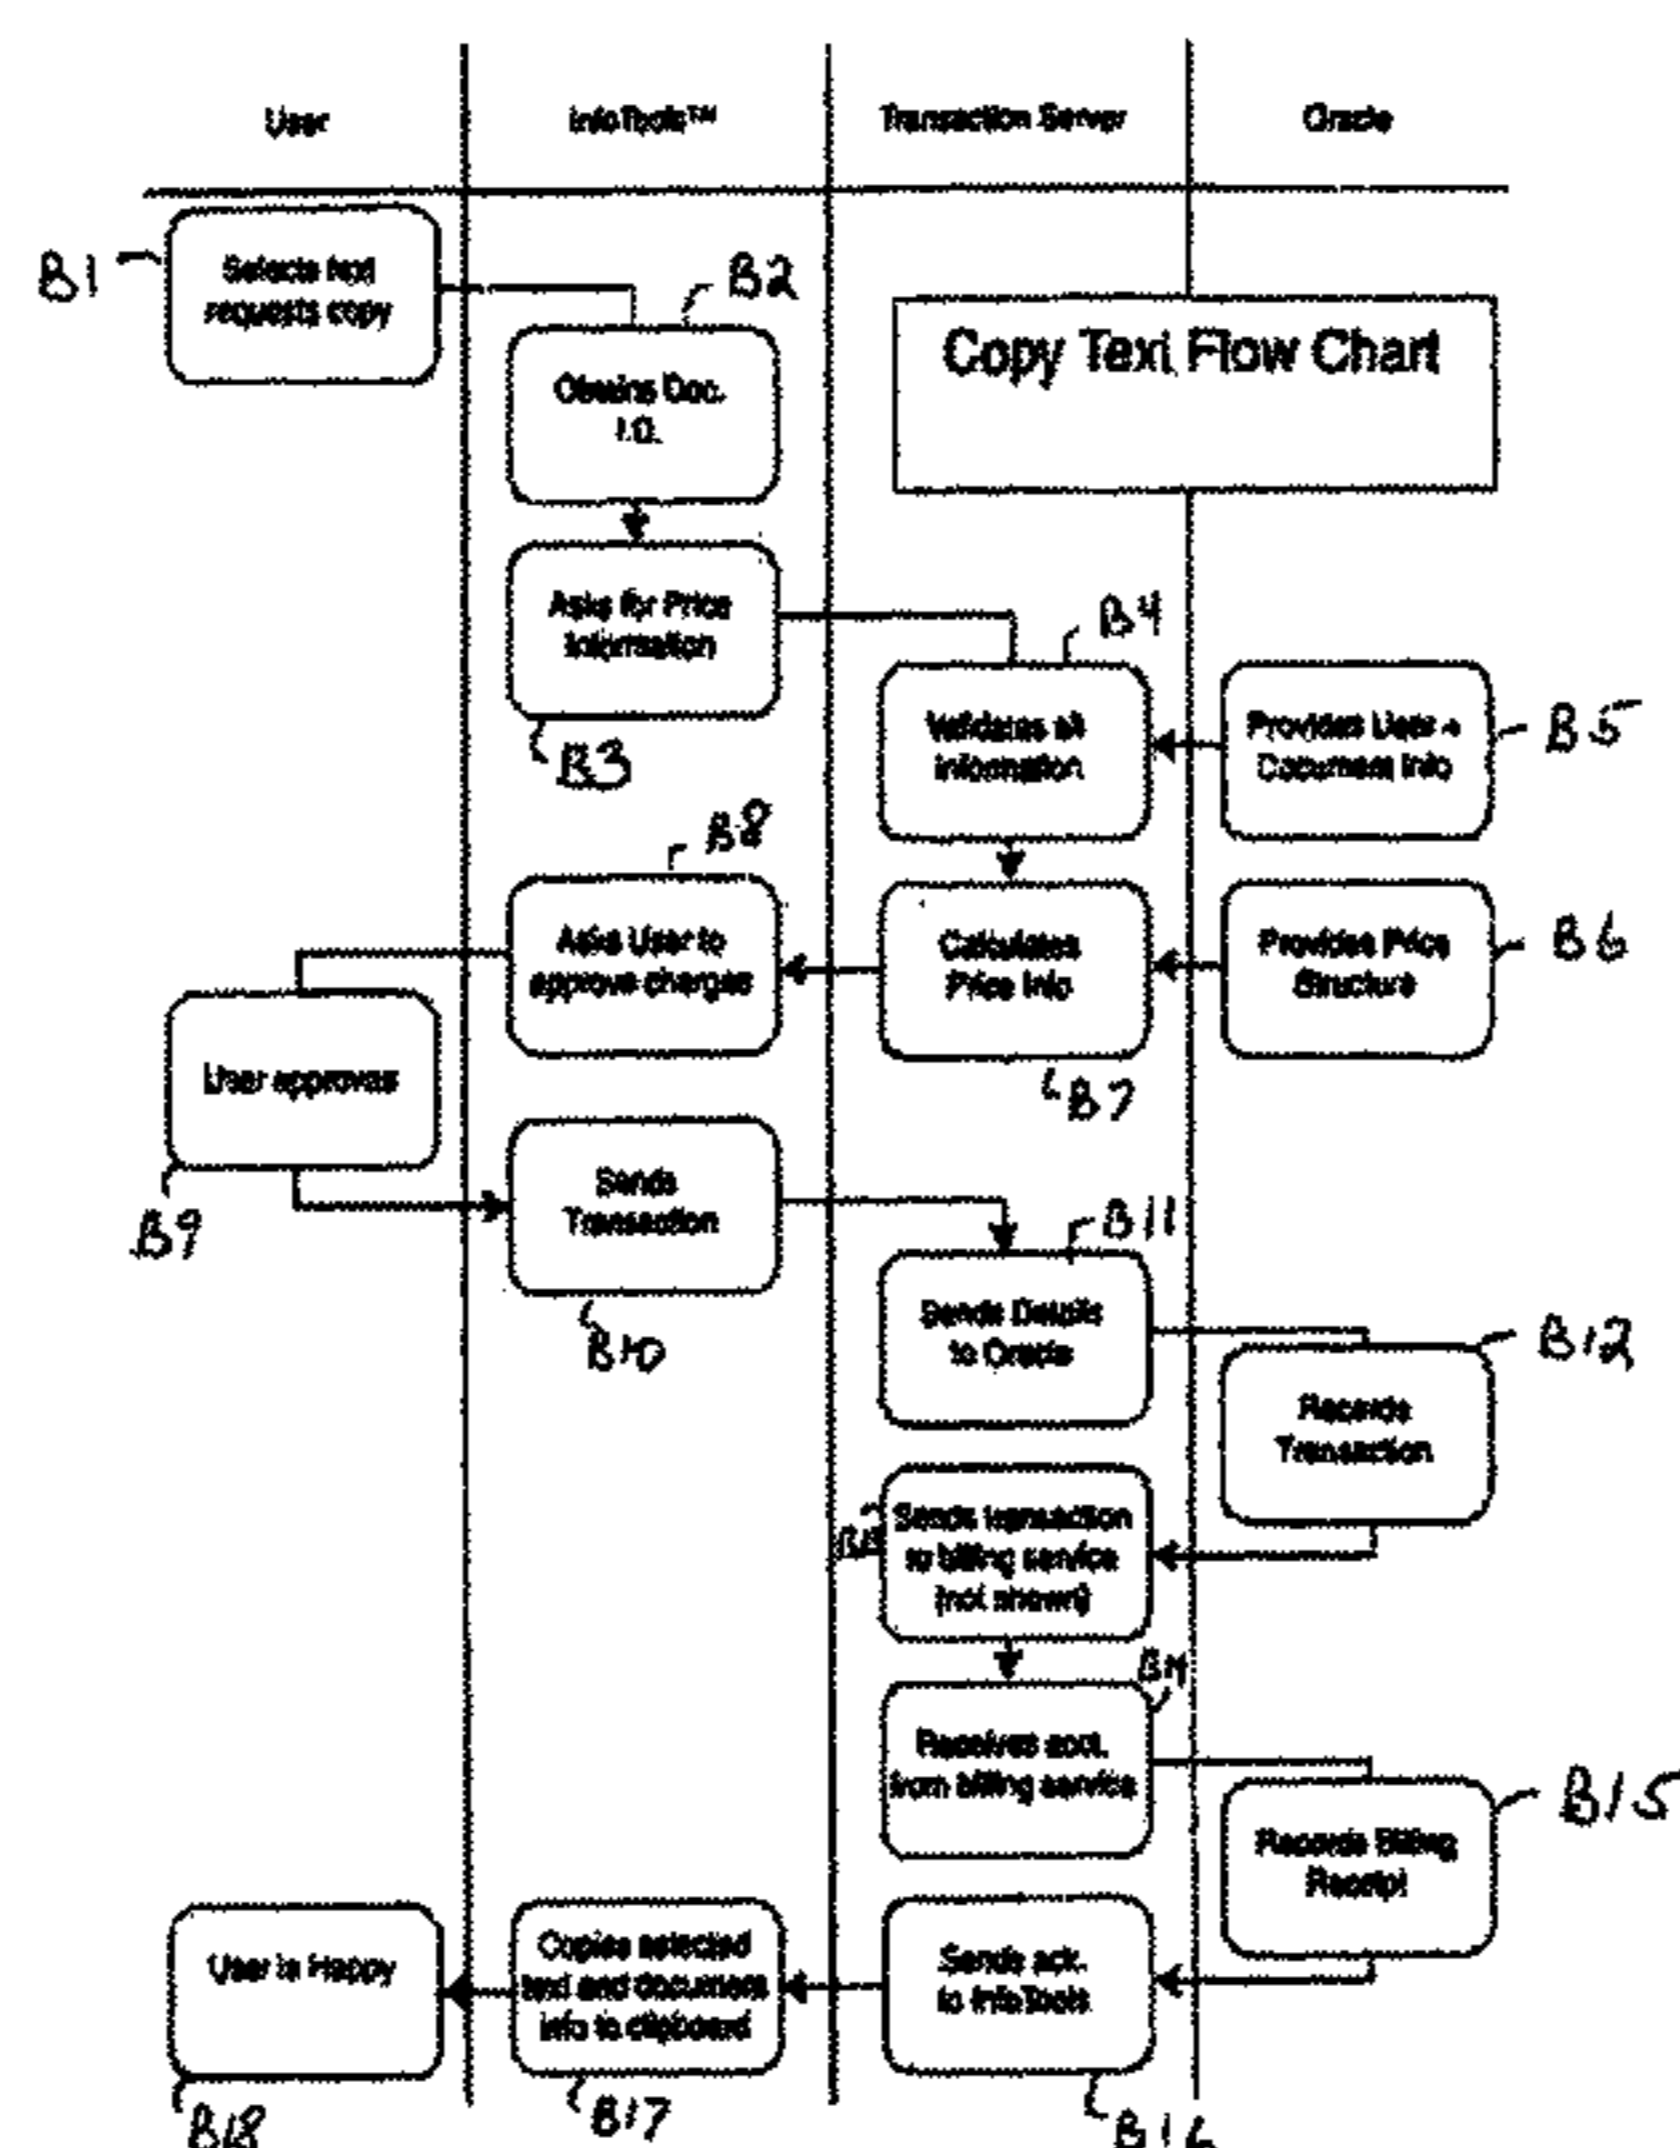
User

InfoTools™

Transaction Server

Oracle

Copy Text Flow Chart

B1 Selects text requests copy

B2 Obtains Doc. I.D.

Asks for Price Information B3

B4 Validates all information

Provides User + Document Info B5

B8 Asks User to approve charges

Calculates Price Info B7

Provides Price Structure B6

User approves B9

Sends Transaction B10

B11 Sends Details to Oracle

Records Transaction B12

B13 Sends transaction to billing service (not shown)

B14 Receives ack. from billing service

Records Billing Receipt B15

User is Happy B18

Copies selected text and document info to clipboard B17

Sends ack. to InfoTools B16